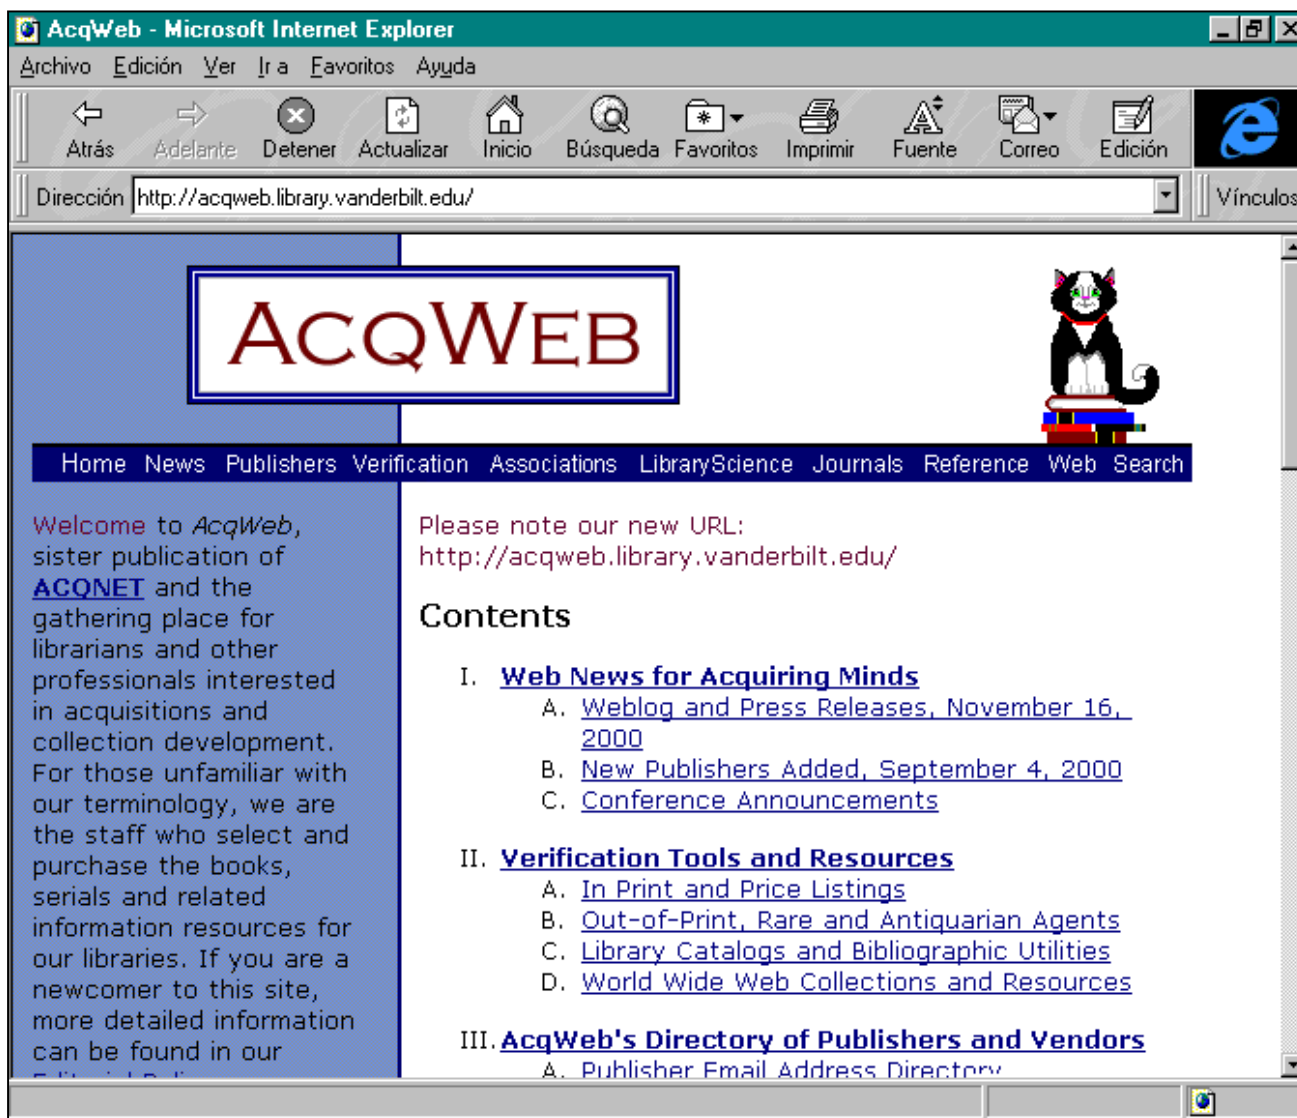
AcqWeb - Microsoft Internet Explorer

Archivo Edición Ver Ir a Favoritos Ayuda

Atrás Adelante Detener Actualizar Inicio Búsqueda Favoritos Imprimir Fuente Correo Edición

Dirección http://acqweb.library.vanderbilt.edu/ Vínculos

ACQWEB

Home News Publishers Verification Associations LibraryScience Journals Reference Web Search

Welcome to AcqWeb, sister publication of ACQNET and the gathering place for librarians and other professionals interested in acquisitions and collection development. For those unfamiliar with our terminology, we are the staff who select and purchase the books, serials and related information resources for our libraries. If you are a newcomer to this site, more detailed information can be found in our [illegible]

Please note our new URL: http://acqweb.library.vanderbilt.edu/

Contents

I. Web News for Acquiring Minds
A. Weblog and Press Releases, November 16, 2000
B. New Publishers Added, September 4, 2000
C. Conference Announcements

II. Verification Tools and Resources
A. In Print and Price Listings
B. Out-of-Print, Rare and Antiquarian Agents
C. Library Catalogs and Bibliographic Utilities
D. World Wide Web Collections and Resources

III. AcqWeb's Directory of Publishers and Vendors
A. Publisher Email Address Directory